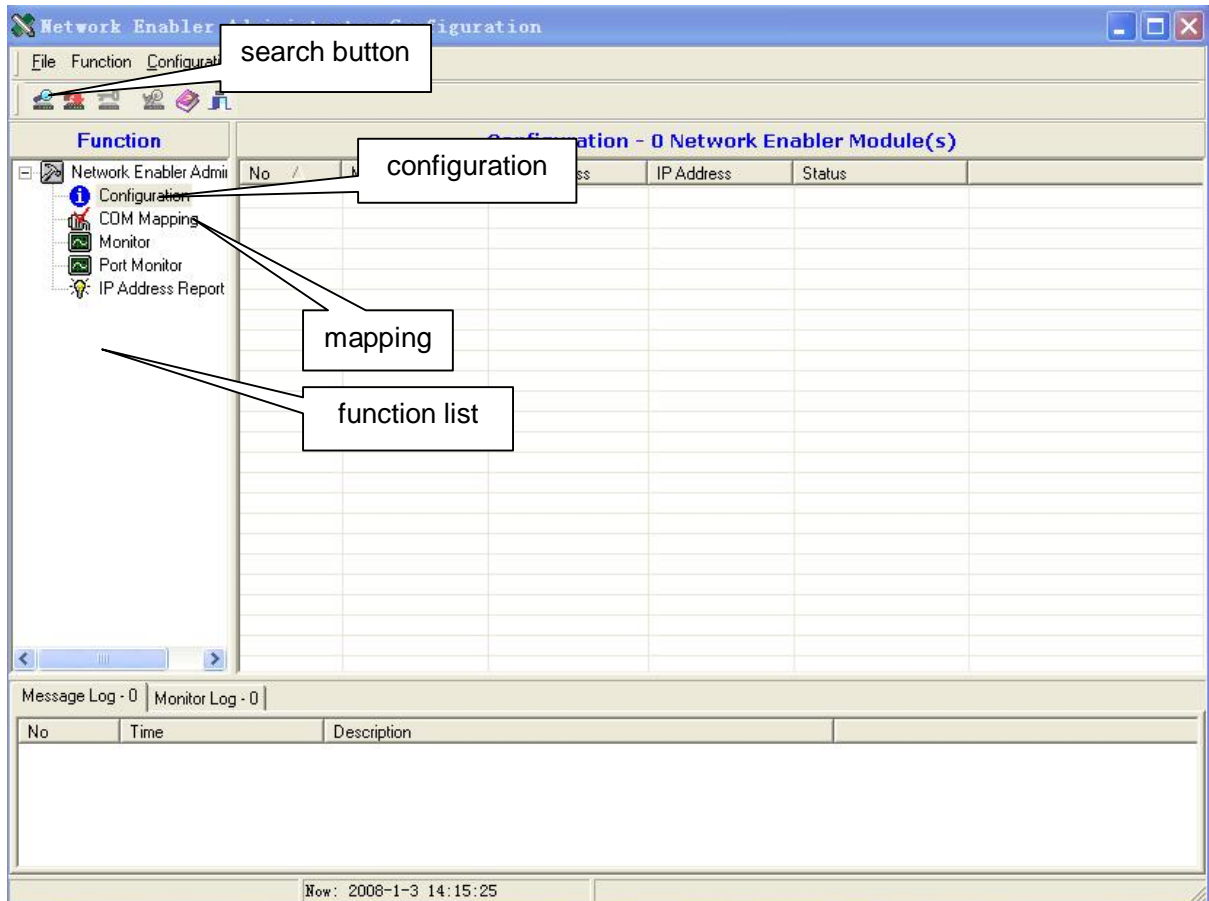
Network Enabler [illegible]figuration

File Function Configurati

search button

Function

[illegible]ation - 0 Network Enabler Module(s)

Network Enabler Admi

No /

configuration

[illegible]ss

IP Address

Status

Configuration

COM Mapping

Monitor

Port Monitor

IP Address Report

mapping

function list

Message Log - 0 | Monitor Log - 0

| No | Time | Description |
|---|---|---|

Now: 2008-1-3 14:15:25